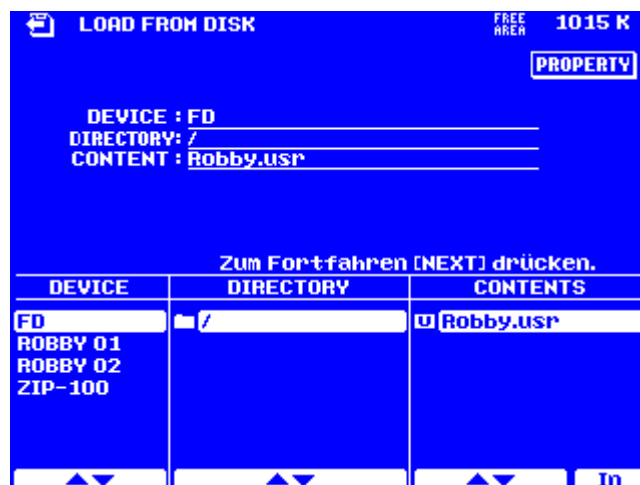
LOAD FROM DISK

FREE AREA 1015 K

PROPERTY

DEVICE : FD
DIRECTORY: /
CONTENT : Robby.usr

Zum Fortfahren [NEXT] drücken.

| DEVICE | DIRECTORY | CONTENTS |
|---|---|---|
| FD<br>ROBBY 01<br>ROBBY 02<br>ZIP-100 | / | U Robby.usr |

In